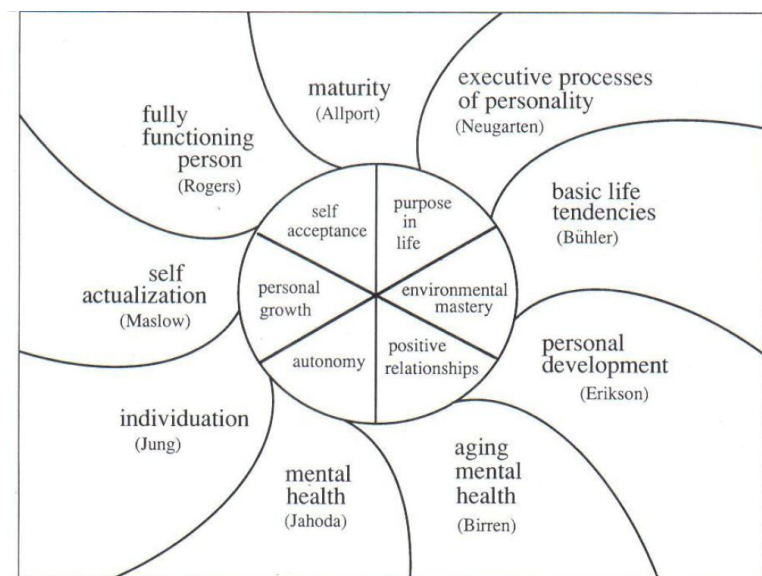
maturity
(Allport)

executive processes of personality
(Neugarten)

fully functioning person
(Rogers)

basic life tendencies
(Bühler)

self actualization
(Maslow)

personal development
(Erikson)

individuation
(Jung)

mental health
(Jahoda)

aging mental health
(Birren)

self acceptance

purpose in life

personal growth

environmental mastery

autonomy

positive relationships